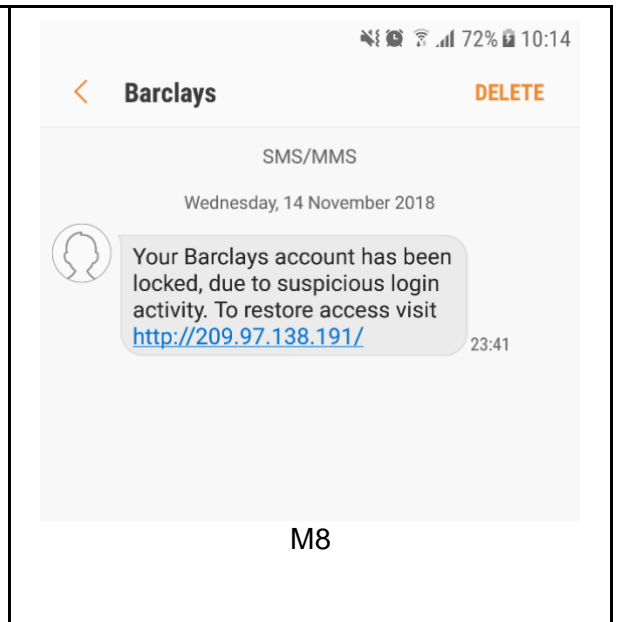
72% 10:14

<

Barclays

DELETE

SMS/MMS

Wednesday, 14 November 2018

Your Barclays account has been locked, due to suspicious login activity. To restore access visit http://209.97.138.191/

23:41

M8